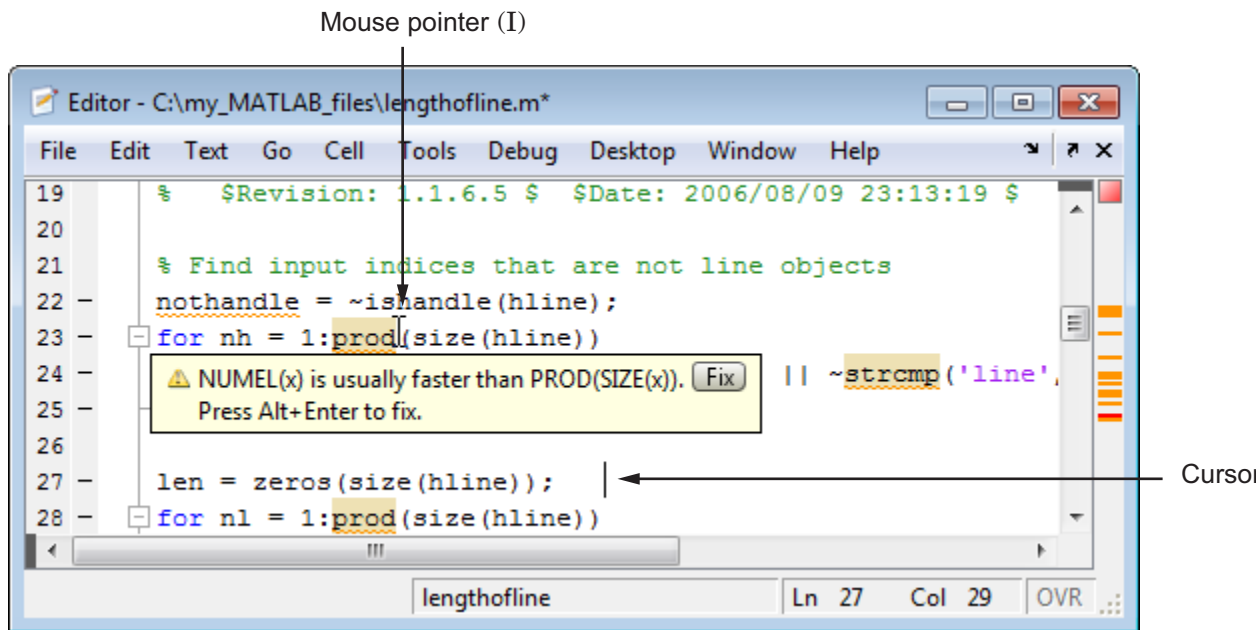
Mouse pointer (I)

Editor - C:\my_MATLAB_files\lengthofline.m*

File Edit Text Go Cell Tools Debug Desktop Window Help

19 % $Revision: 1.1.6.5 $ $Date: 2006/08/09 23:13:19 $
20
21 % Find input indices that are not line objects
22 – nothandle = ~ishandle(hline);
23 – for nh = 1:prod(size(hline))
24 – || ~strcmp('line',
25 –
26
27 – len = zeros(size(hline));
28 – for nl = 1:prod(size(hline))

NUMEL(x) is usually faster than PROD(SIZE(x)). Fix
Press Alt+Enter to fix.

Cursor

lengthofline Ln 27 Col 29 OVR